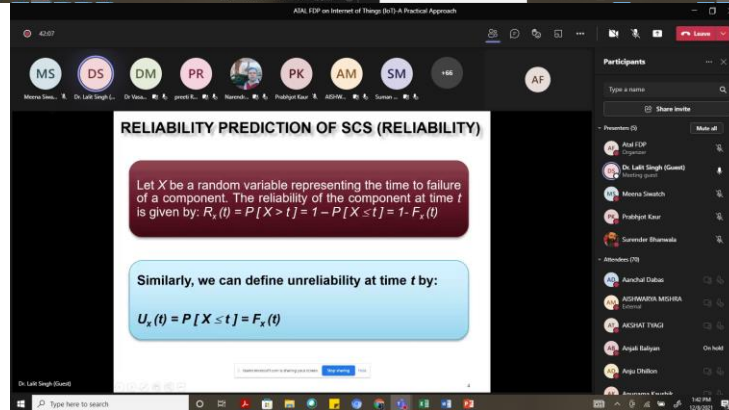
ATAL FDP on Internet of Things (IoT)-A Practical Approach

42:07

Leave

MS DS DM PR PK AM SM +66 AF

Meena Siwa... Dr. Lalit Singh (... Dr Vasu... preeti R... Narendr... Prabhjot Kaur AISHW... Suman ...

RELIABILITY PREDICTION OF SCS (RELIABILITY)

Let $X$ be a random variable representing the time to failure of a component. The reliability of the component at time $t$ is given by: $R_x(t) = P[X > t] = 1 - P[X \leq t] = 1 - F_x(t)$

Similarly, we can define unreliability at time $t$ by:

$U_x(t) = P[X \leq t] = F_x(t)$

Stop sharing Hide

Dr. Lalit Singh (Guest)

Participants

Type a name

Share invite

Presenters (5) Mute all

Atal FDP Organizer

Dr. Lalit Singh (Guest) Meeting guest

Meena Siwatch

Prabhjot Kaur

Surender Bhanwala

Attendees (70)

Aanchal Dabas

AISHWARYA MISHRA External

AKSHAT TYAGI

Anjali Baliyan On hold

Anju Dhillon

Type here to search

1:42 PM 12/8/2021